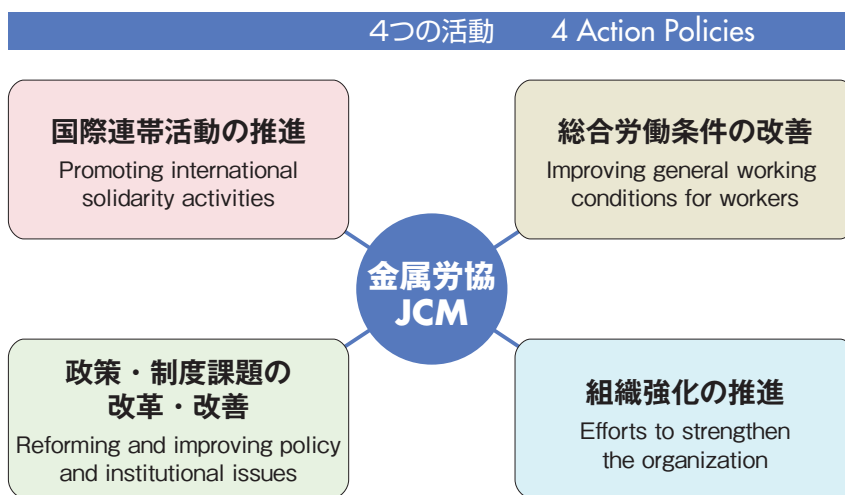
4つの活動　4 Action Policies

国際連帯活動の推進
Promoting international solidarity activities

総合労働条件の改善
Improving general working conditions for workers

金属労協
JCM

政策・制度課題の改革・改善
Reforming and improving policy and institutional issues

組織強化の推進
Efforts to strengthen the organization